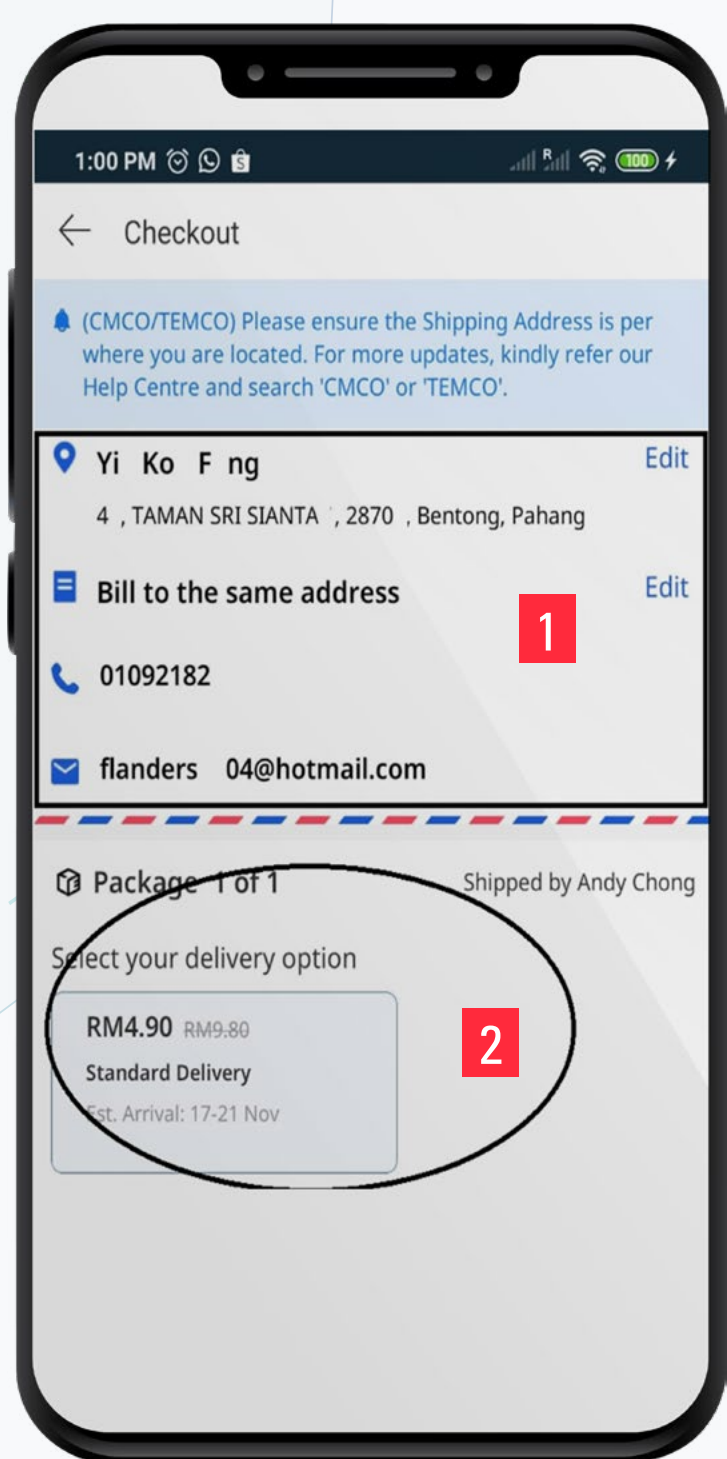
1:00 PM

100

Checkout

(CMCO/TEMCO) Please ensure the Shipping Address is per where you are located. For more updates, kindly refer our Help Centre and search 'CMCO' or 'TEMCO'.

Yi Ko F ng

Edit

4 , TAMAN SRI SIANTA , 2870 , Bentong, Pahang

Bill to the same address

Edit

1

01092182

flanders 04@hotmail.com

Package 1 of 1

Shipped by Andy Chong

Select your delivery option

RM4.90 RM9.80

Standard Delivery

Est. Arrival: 17-21 Nov

2